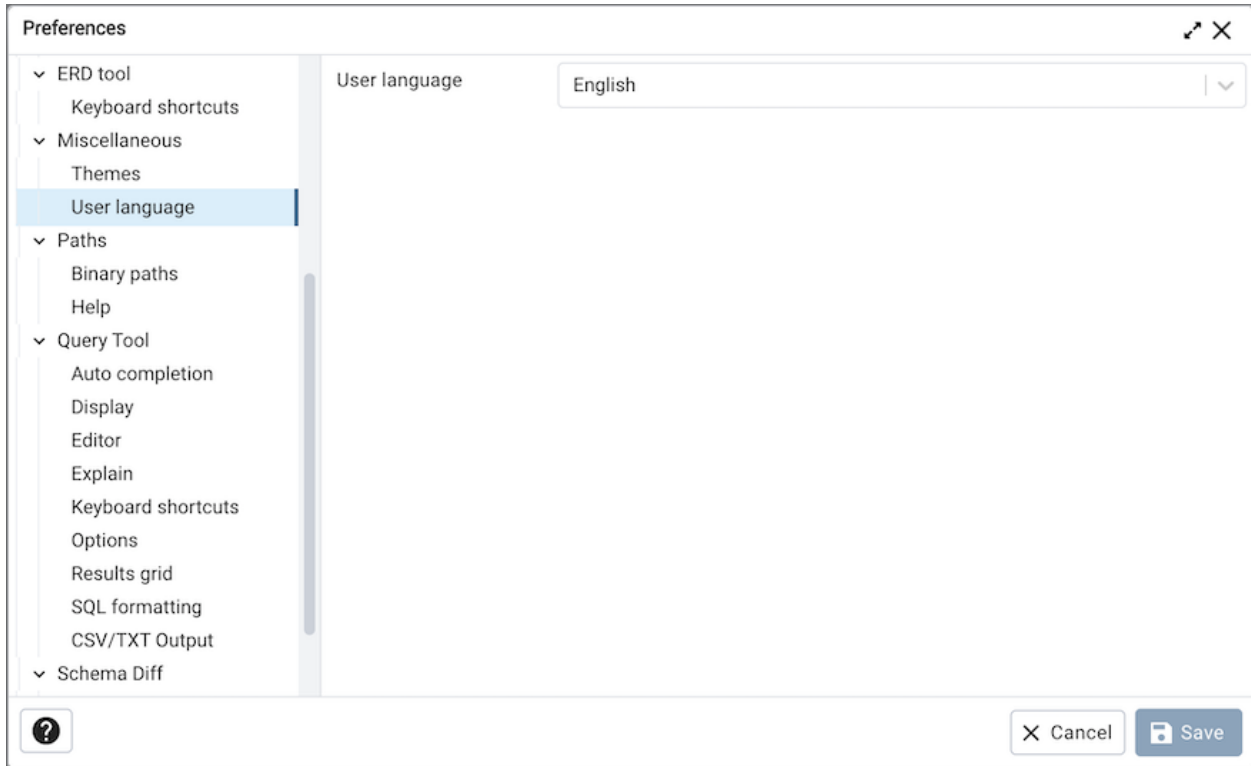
Preferences

ERD tool
Keyboard shortcuts
Miscellaneous
Themes
User language
Paths
Binary paths
Help
Query Tool
Auto completion
Display
Editor
Explain
Keyboard shortcuts
Options
Results grid
SQL formatting
CSV/TXT Output
Schema Diff

User language
English

Cancel
Save